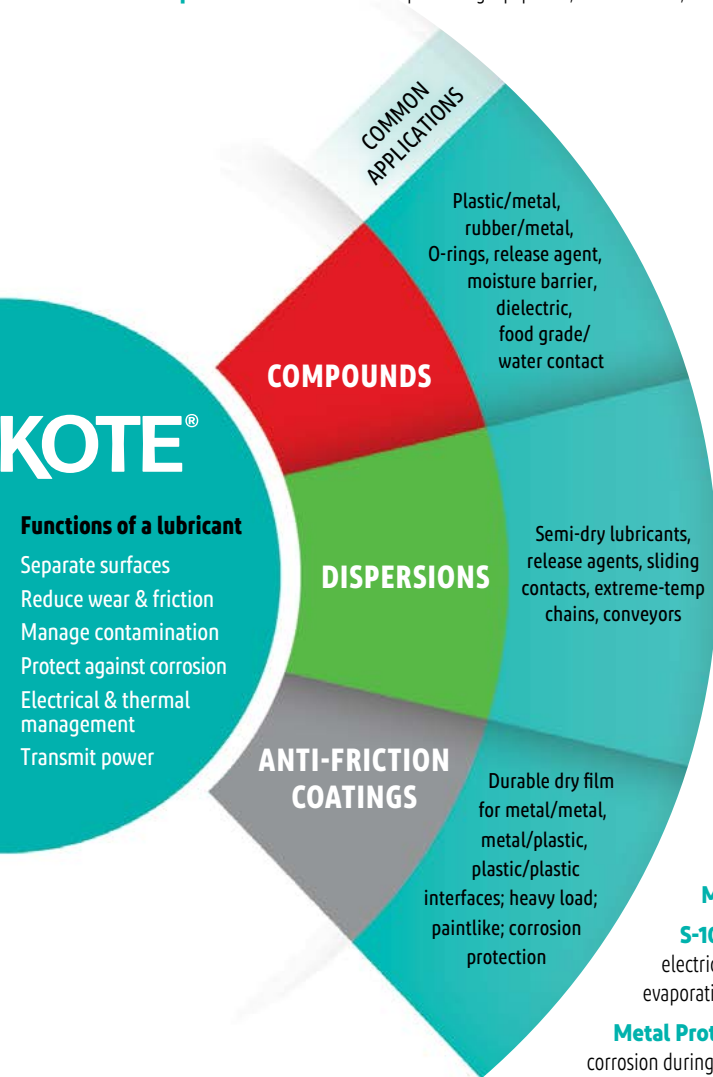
COMMON APPLICATIONS

Plastic/metal, rubber/metal, O-rings, release agent, moisture barrier, dielectric, food grade/ water contact

COMPOUNDS

KOTE®

Functions of a lubricant

Separate surfaces
Reduce wear & friction
Manage contamination
Protect against corrosion
Electrical & thermal management
Transmit power

DISPERSIONS

Semi-dry lubricants, release agents, sliding contacts, extreme-temp chains, conveyors

ANTI-FRICTION COATINGS

Durable dry film for metal/metal, metal/plastic, plastic/plastic interfaces; heavy load; paintlike; corrosion protection

M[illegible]

S-1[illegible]
electric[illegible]
evaporati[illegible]

Metal Prot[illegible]
corrosion during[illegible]